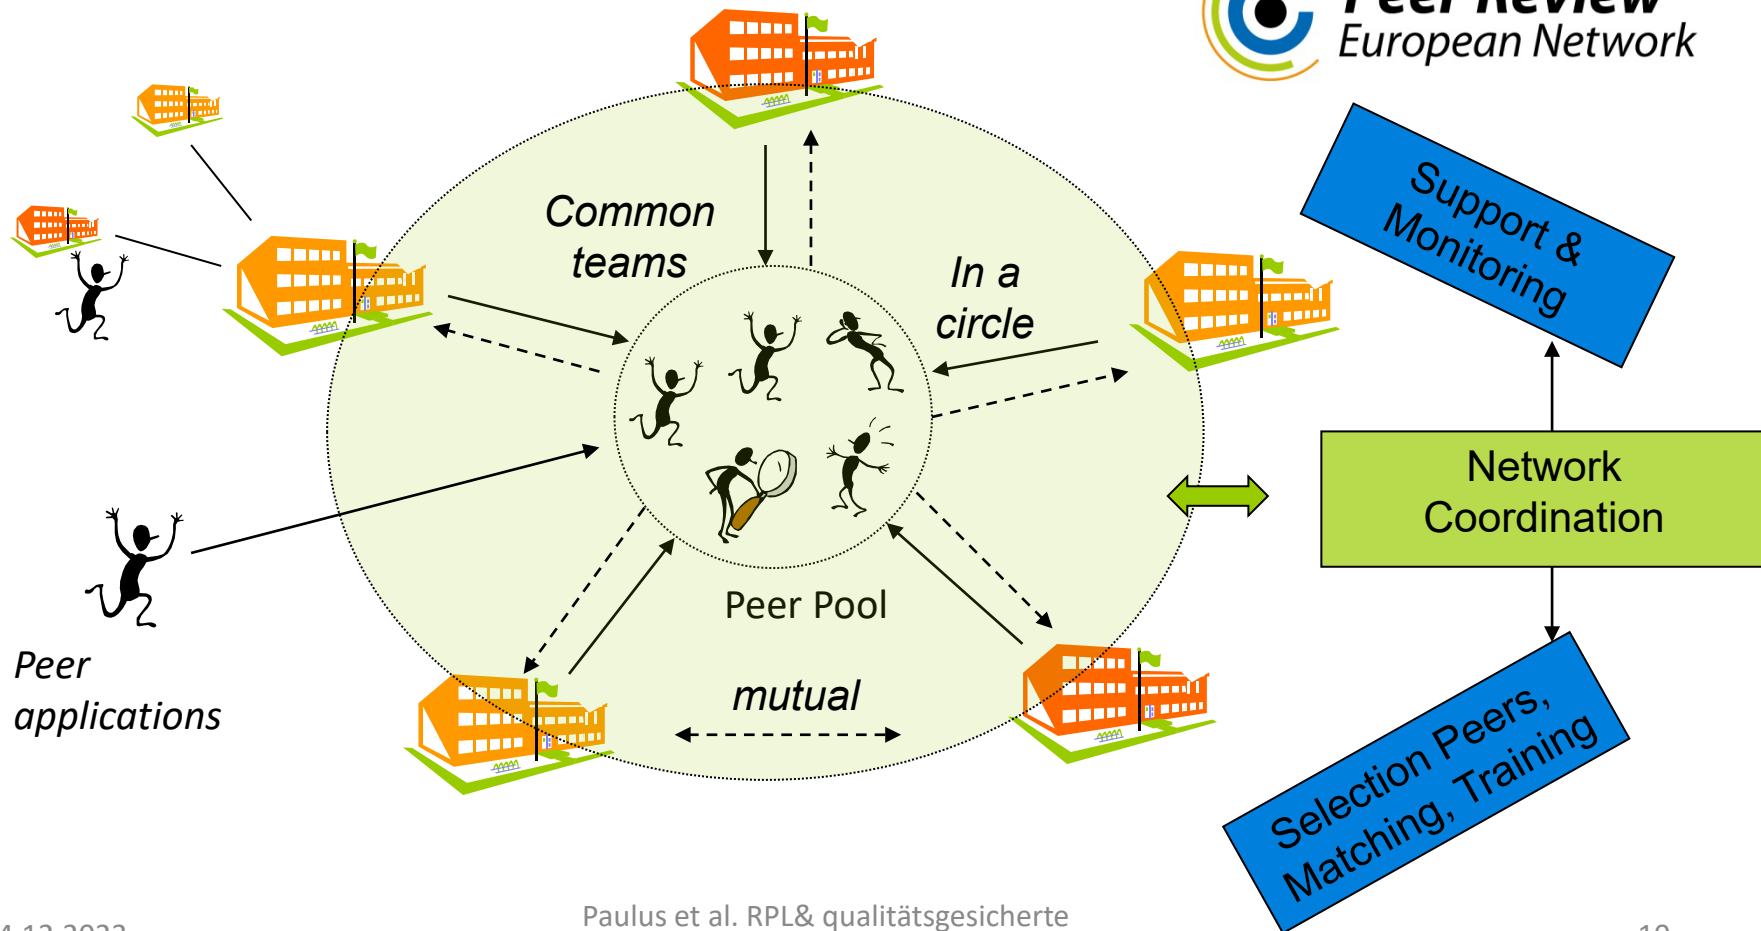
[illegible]
European Network

Support & Monitoring

Common teams

In a circle

Network Coordination

Peer Pool

Peer applications

mutual

Selection Peers, Matching, Training

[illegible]

Paulus et al. RPL& qualitätsgesicherte

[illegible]